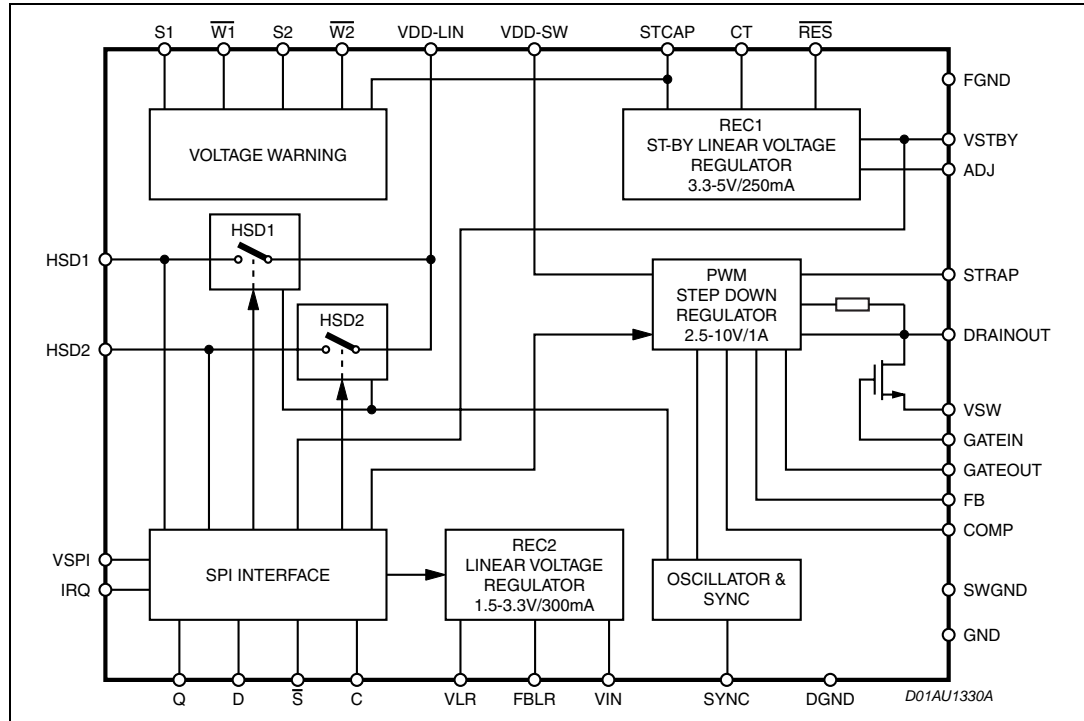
S1 $\overline{W1}$ S2 $\overline{W2}$ VDD-LIN VDD-SW STCAP CT $\overline{RES}$

FGND

VOLTAGE WARNING

REC1
ST-BY LINEAR VOLTAGE
REGULATOR
3.3-5V/250mA

VSTBY
ADJ

HSD1
HSD1

HSD2
HSD2

PWM
STEP DOWN
REGULATOR
2.5-10V/1A

STRAP
DRAINOUT
VSW
GATEIN
GATEOUT
FB
COMP

VSPI
IRQ

SPI INTERFACE

REC2
LINEAR VOLTAGE
REGULATOR
1.5-3.3V/300mA

OSCILLATOR &
SYNC

SWGND
GND

Q D $\overline{S}$ C VLR FBLR VIN SYNC DGND

D01AU1330A